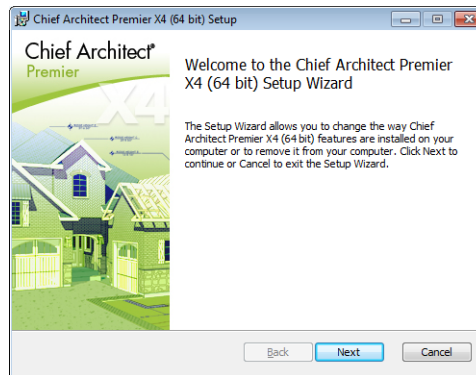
Chief Architect Premier X4 (64 bit) Setup

Chief Architect®
Premier
X4

Welcome to the Chief Architect Premier X4 (64 bit) Setup Wizard

The Setup Wizard allows you to change the way Chief Architect Premier X4 (64 bit) features are installed on your computer or to remove it from your computer. Click Next to continue or Cancel to exit the Setup Wizard.

Back
Next
Cancel